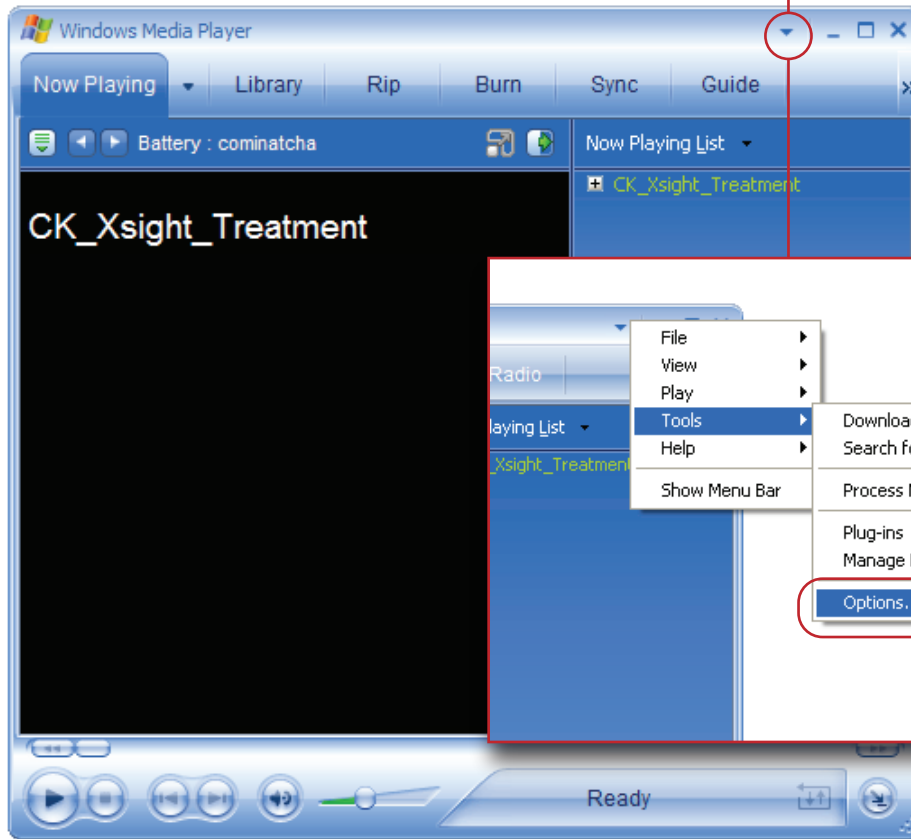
Windows Media Player

Now Playing
Library
Rip
Burn
Sync
Guide

Battery : cominatcha

Now Playing List

CK_Xsight_Treatment

CK_Xsight_Treatment

Radio

laying List

_Xsight_Treatment

File
View
Play
Tools
Help
Show Menu Bar

Downloa
Search f
Process
Plug-ins
Manage
Options.

Ready